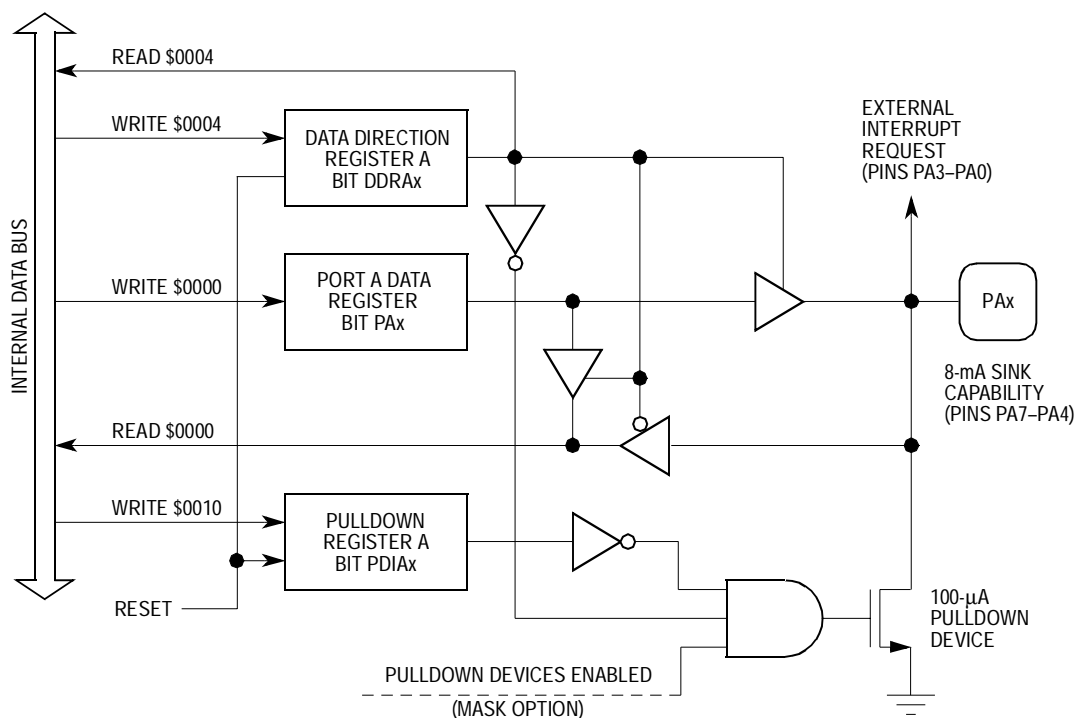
INTERNAL DATA BUS

READ \$0004

WRITE \$0004

DATA DIRECTION REGISTER A BIT DDRAx

EXTERNAL INTERRUPT REQUEST (PINS PA3–PA0)

WRITE \$0000

PORT A DATA REGISTER BIT PAx

PAx

8-mA SINK CAPABILITY (PINS PA7–PA4)

READ \$0000

WRITE \$0010

PULLDOWN REGISTER A BIT PDIAx

RESET

100-$\mu$A PULLDOWN DEVICE

PULLDOWN DEVICES ENABLED

(MASK OPTION)